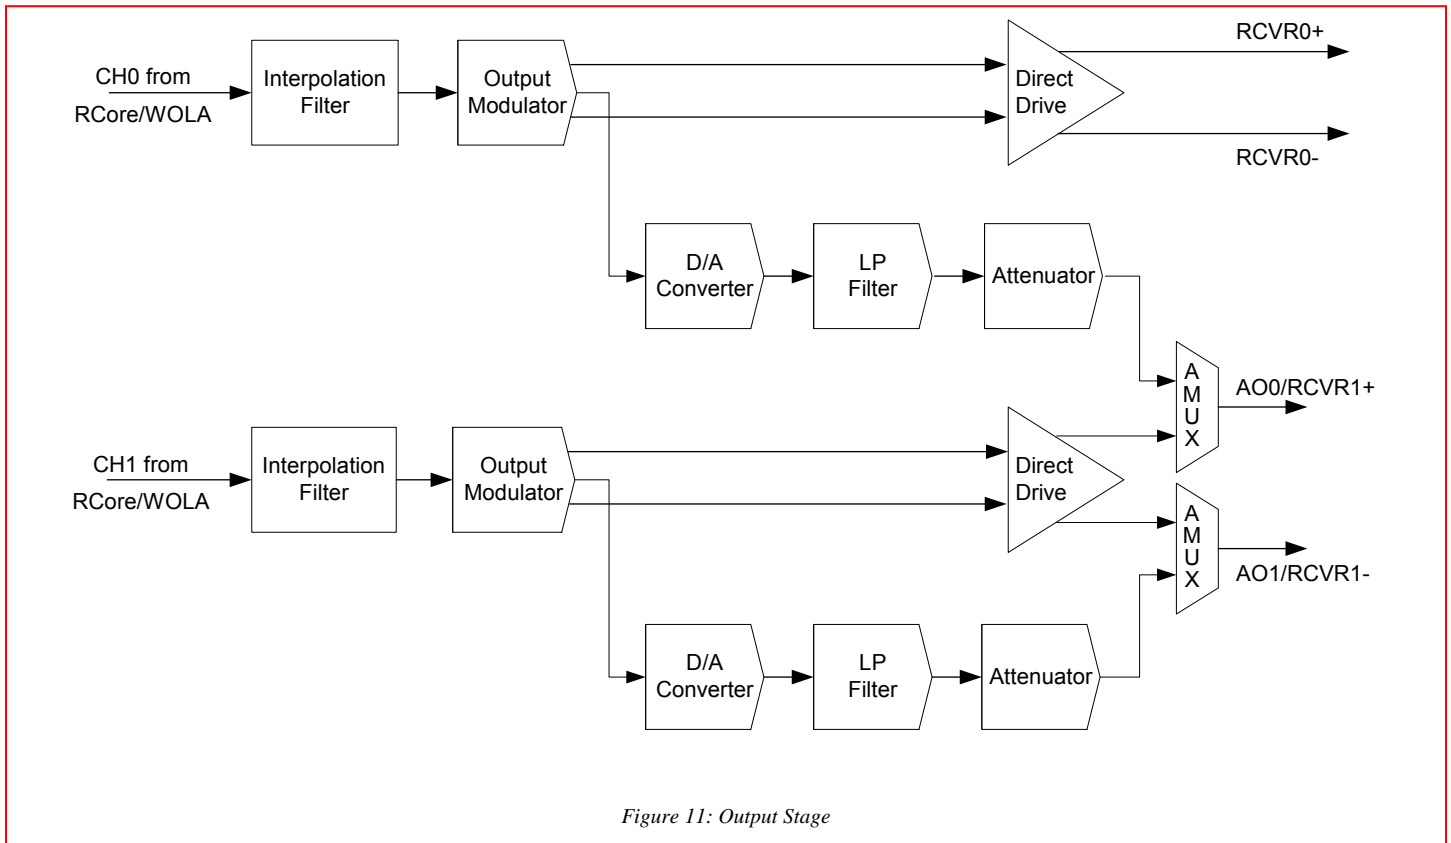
CH0 from
RCore/WOLA

Interpolation Filter

Output Modulator

Direct Drive

RCVR0+

RCVR0-

D/A Converter

LP Filter

Attenuator

A M U X

AO0/RCVR1+

CH1 from
RCore/WOLA

Interpolation Filter

Output Modulator

Direct Drive

A M U X

AO1/RCVR1-

D/A Converter

LP Filter

Attenuator

Figure 11: Output Stage